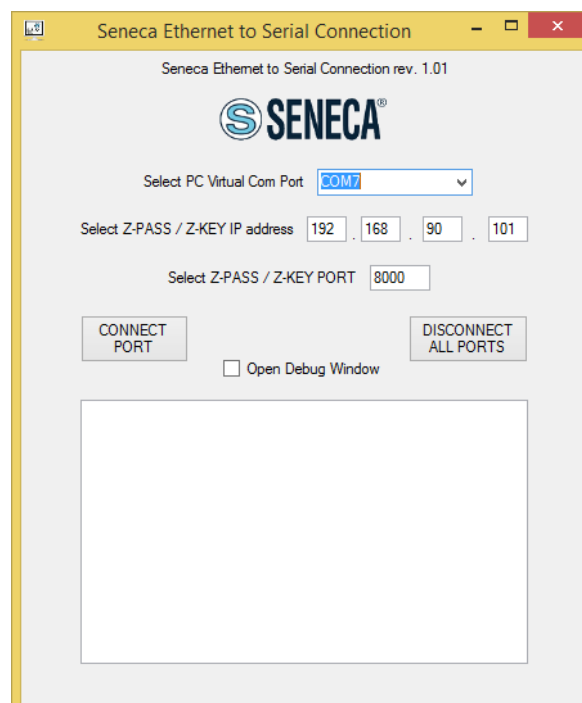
Seneca Ethernet to Serial Connection

Seneca Ethernet to Serial Connection rev. 1.01

SENECA®

Select PC Virtual Com Port COM7

Select Z-PASS / Z-KEY IP address 192 . 168 . 90 . 101

Select Z-PASS / Z-KEY PORT 8000

CONNECT PORT

DISCONNECT ALL PORTS

Open Debug Window